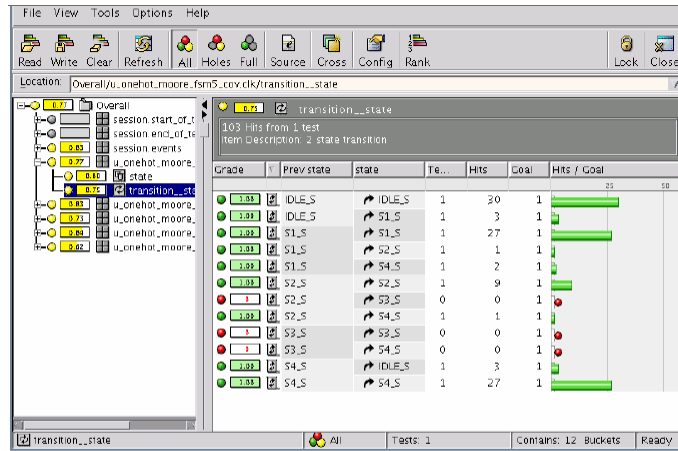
File View Tools Options Help

Read Write Clear Refresh All Holes Full Source Cross Config Rank Lock Close

Location: Overall/u_onehot_moore_fsm5_cov.clk/transition__state

0.71 Overall
session start_of_t
session end_of_te
0.83 session events
0.77 u_onehot_moore_
0.60 state
0.75 transition__sta
0.83 u_onehot_moore_
0.73 u_onehot_moore_
0.84 u_onehot_moore_
0.82 u_onehot_moore_

0.75 transition__state
103 Hits from 1 test
Item Description: 2 state transition

| Grade | Prev state | state | Te... | Hits | Goal | Hits / Goal 25 50 |
|---|---|---|---|---|---|---|
| 1.00 | IDLE_S | IDLE_S | 1 | 30 | 1 | |
| 1.00 | IDLE_S | S1_S | 1 | 3 | 1 | |
| 1.00 | S1_S | S1_S | 1 | 27 | 1 | |
| 1.00 | S1_S | S2_S | 1 | 1 | 1 | |
| 1.00 | S1_S | S4_S | 1 | 2 | 1 | |
| 1.00 | S2_S | S2_S | 1 | 9 | 1 | |
| 0 | S2_S | S3_S | 0 | 0 | 1 | |
| 1.00 | S2_S | S4_S | 1 | 1 | 1 | |
| 0 | S3_S | S3_S | 0 | 0 | 1 | |
| 0 | S3_S | S4_S | 0 | 0 | 1 | |
| 1.00 | S4_S | IDLE_S | 1 | 3 | 1 | |
| 1.00 | S4_S | S4_S | 1 | 27 | 1 | |

transition__state All Tests: 1 Contains: 12 Buckets Ready